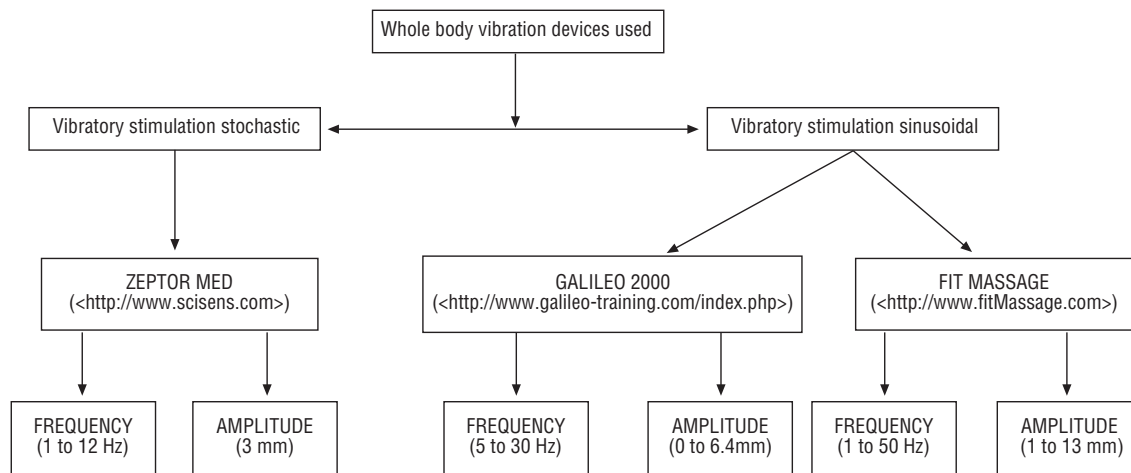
Whole body vibration devices used

Vibratory stimulation stochastic

Vibratory stimulation sinusoidal

ZEPTOR MED
(<http://www.scisens.com>)

GALILEO 2000
(<http://www.galileo-training.com/index.php>)

FIT MASSAGE
(<http://www.fitMassage.com>)

FREQUENCY
(1 to 12 Hz)

AMPLITUDE
(3 mm)

FREQUENCY
(5 to 30 Hz)

AMPLITUDE
(0 to 6.4mm)

FREQUENCY
(1 to 50 Hz)

AMPLITUDE
(1 to 13 mm)